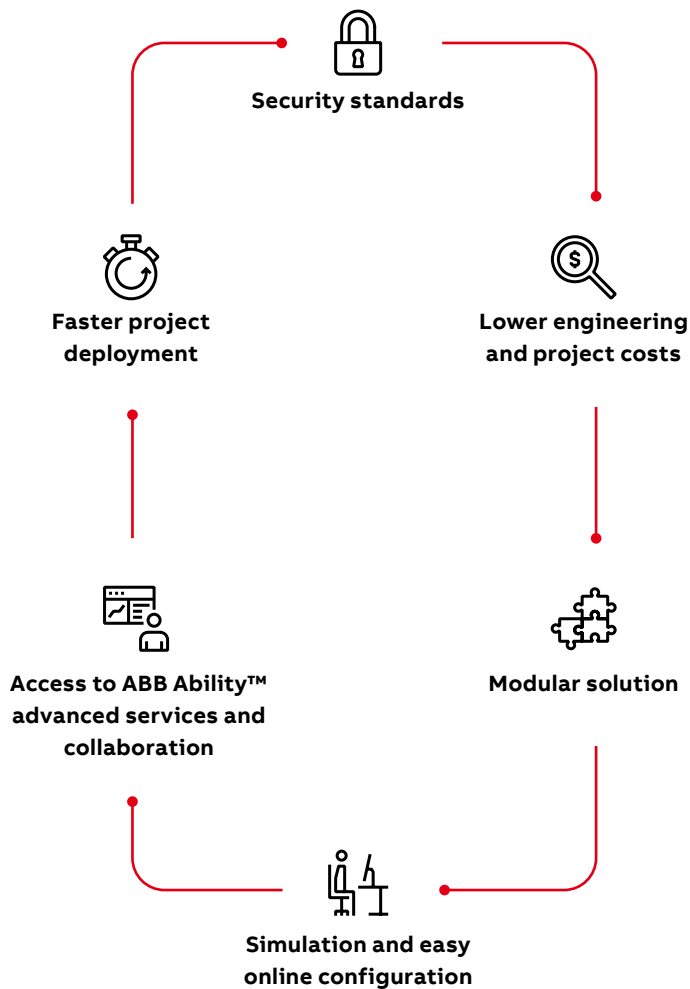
Security standards

Lower engineering and project costs

Modular solution

Simulation and easy online configuration

Access to ABB Ability™ advanced services and collaboration

Faster project deployment